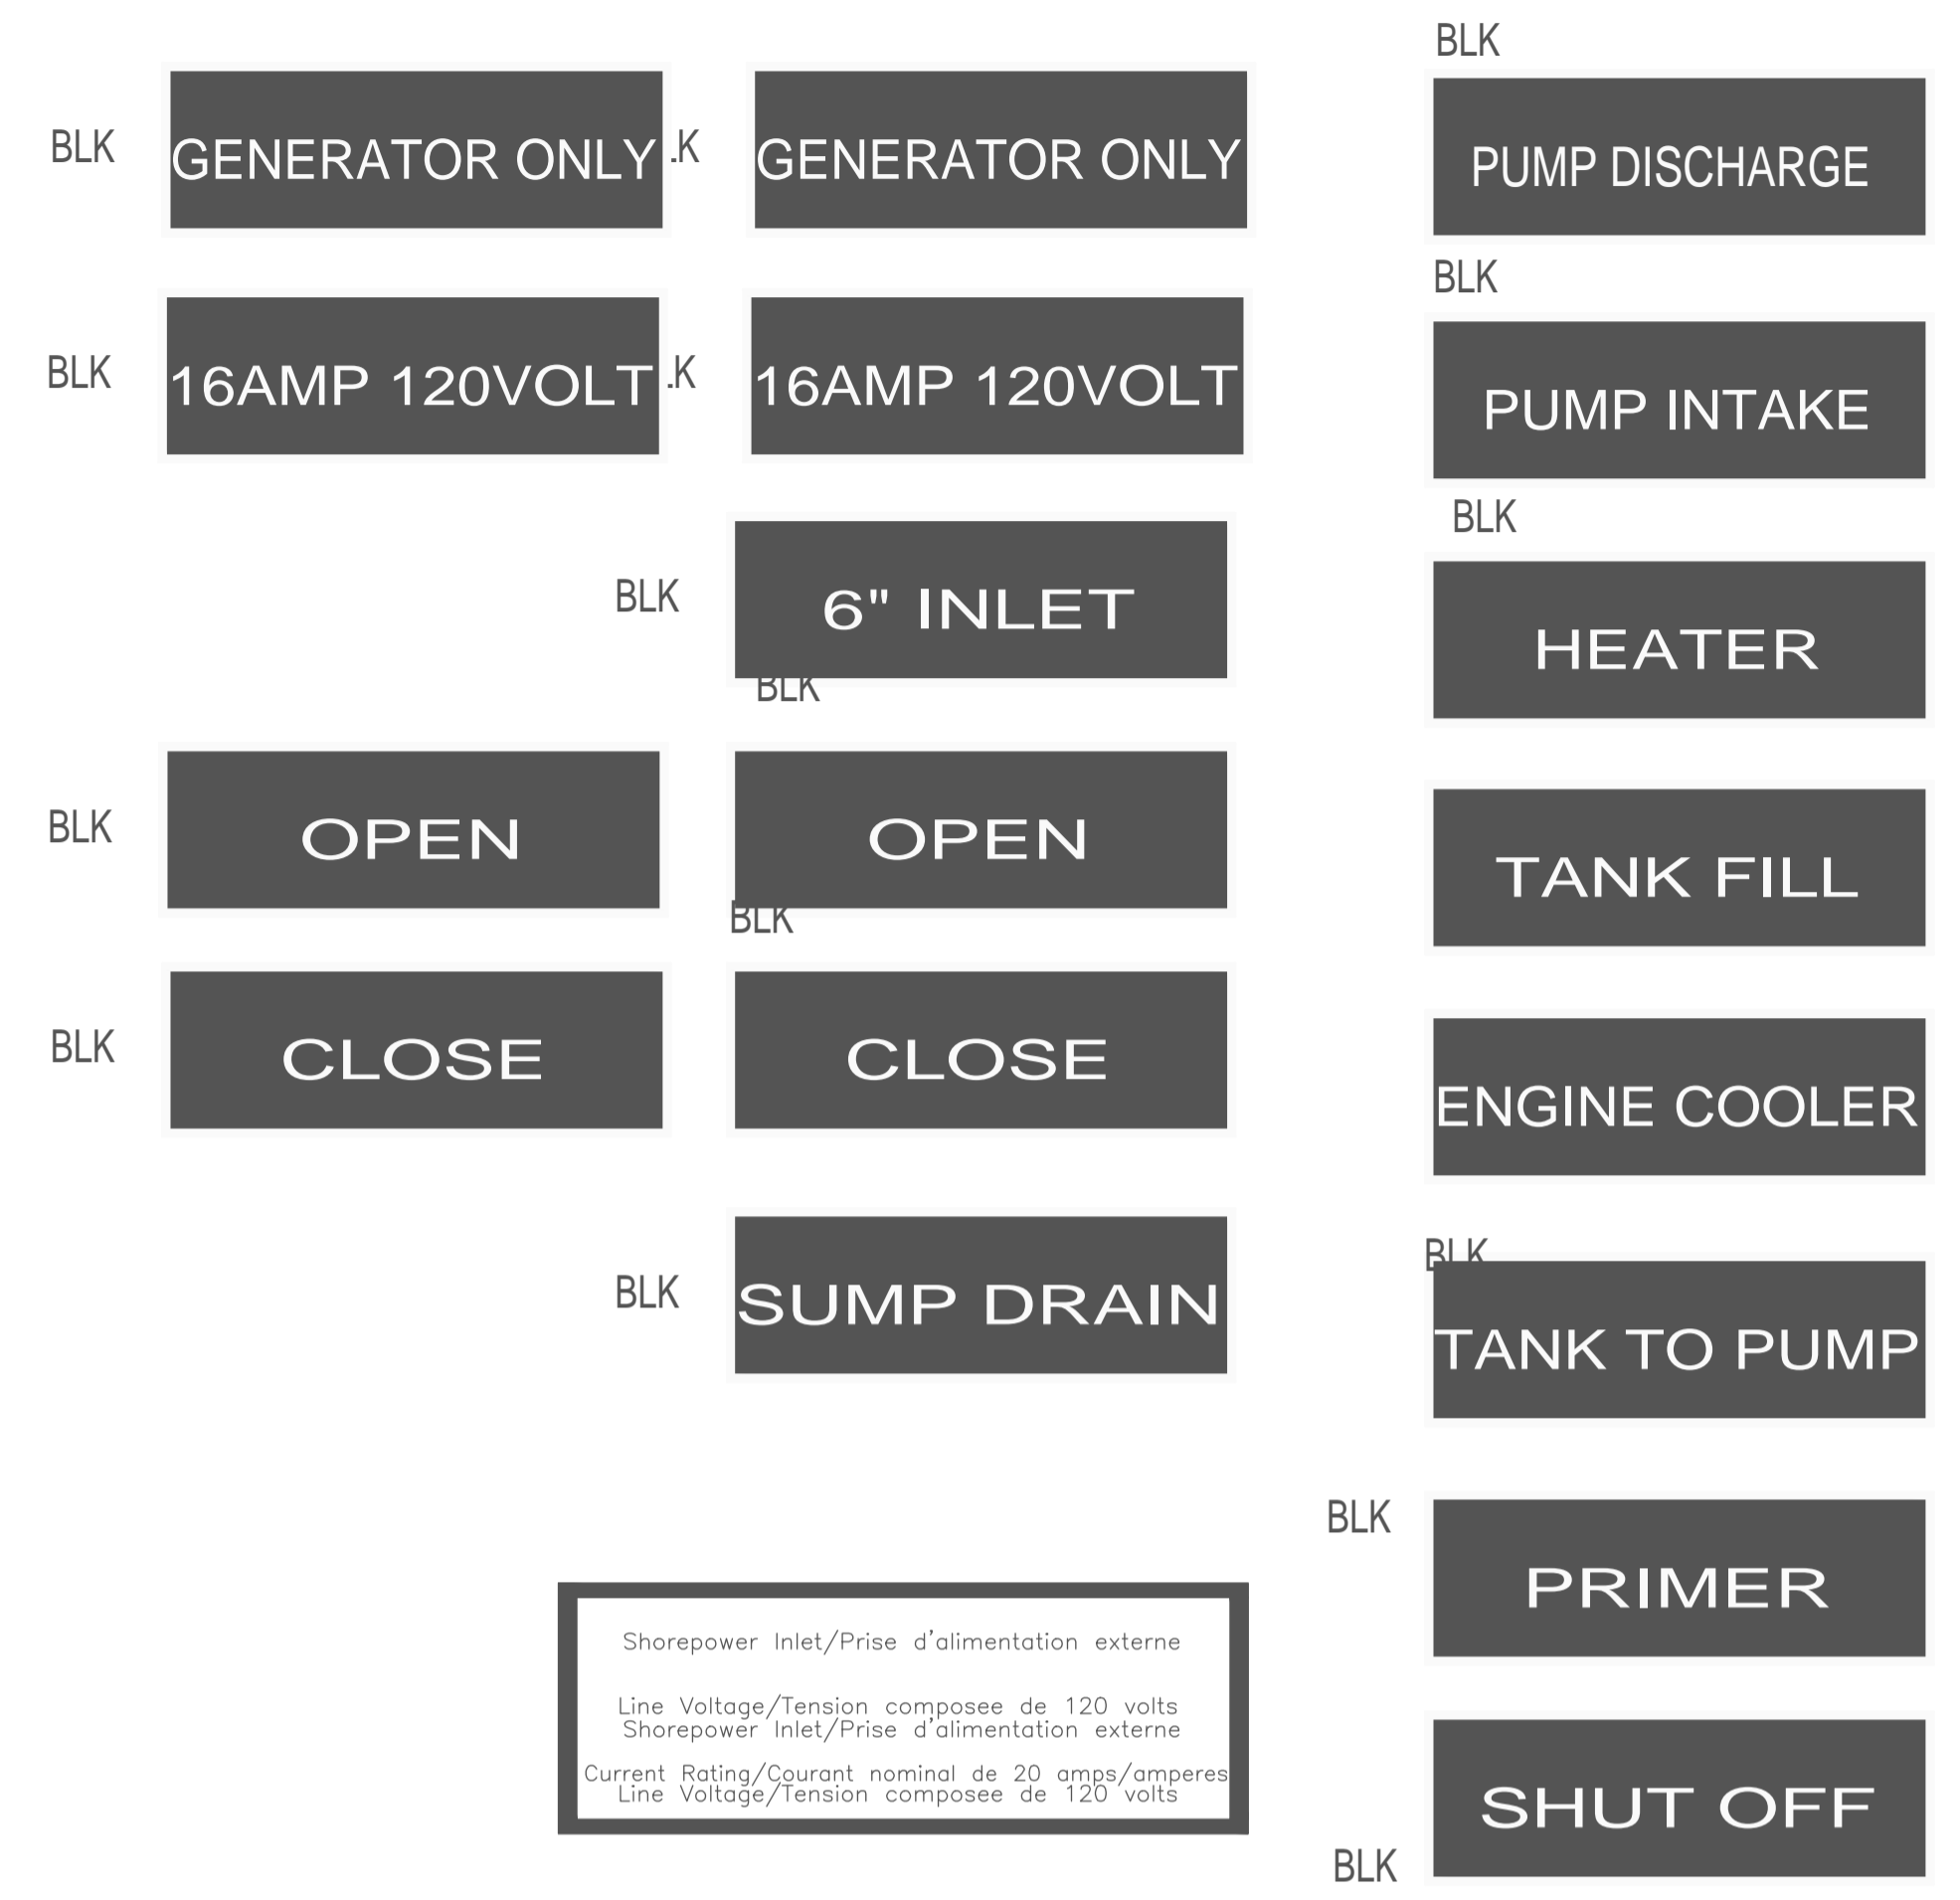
BLK

BLK GENERATOR ONLY .K GENERATOR ONLY

PUMP DISCHARGE

BLK

BLK 16AMP 120VOLT .K 16AMP 120VOLT

PUMP INTAKE

BLK

BLK 6" INLET

BLK

HEATER

BLK OPEN OPEN

BLK

TANK FILL

BLK CLOSE CLOSE

ENGINE COOLER

BLK SUMP DRAIN

BLK

TANK TO PUMP

BLK

PRIMER

Shorepower Inlet/Prise d'alimentation externe

Line Voltage/Tension composee de 120 volts
Shorepower Inlet/Prise d'alimentation externe

Current Rating/Courant nominal de 20 amps/amperes
Line Voltage/Tension composee de 120 volts

SHUT OFF

BLK